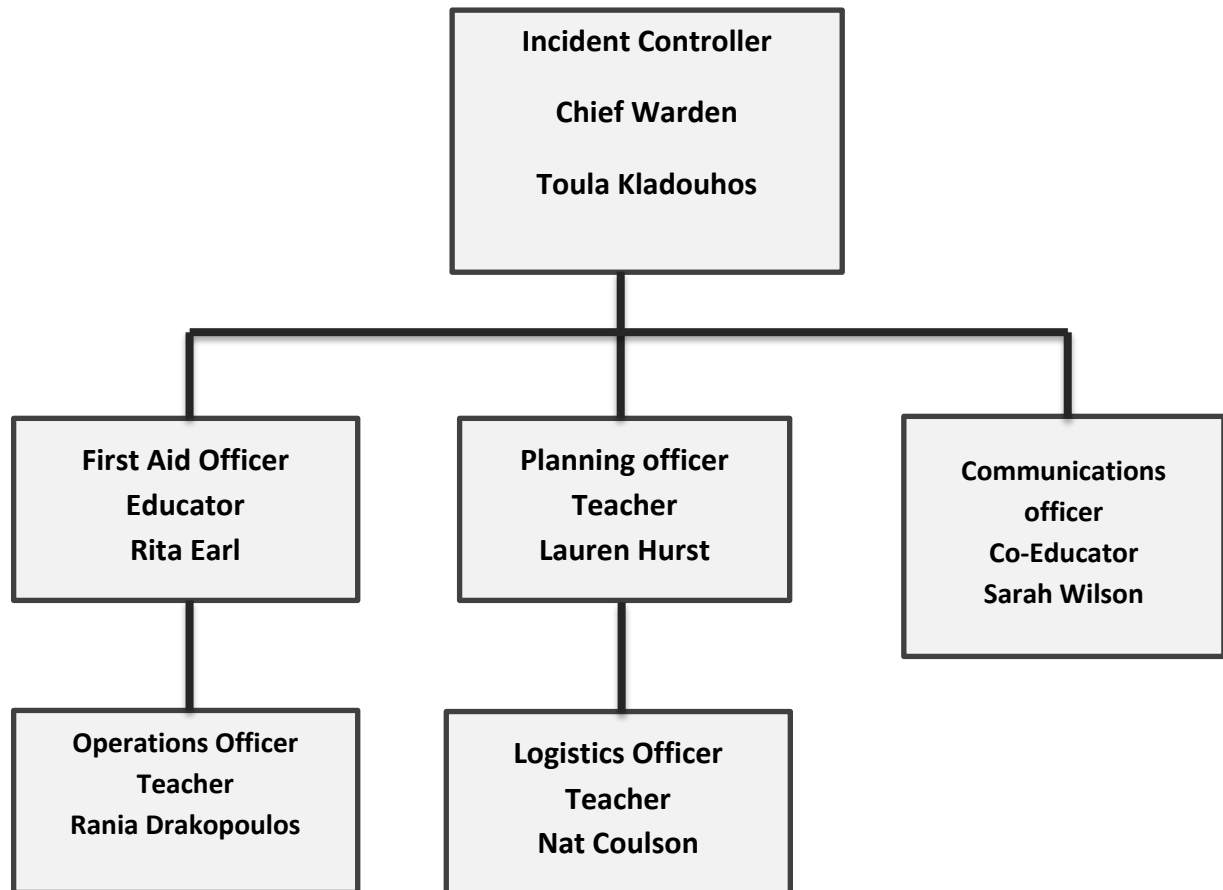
Incident Controller

Chief Warden

Toula Kladouhos

First Aid Officer
Educator
Rita Earl

Planning officer
Teacher
Lauren Hurst

Communications officer
Co-Educator
Sarah Wilson

Operations Officer
Teacher
Rania Drakopoulos

Logistics Officer
Teacher
Nat Coulson